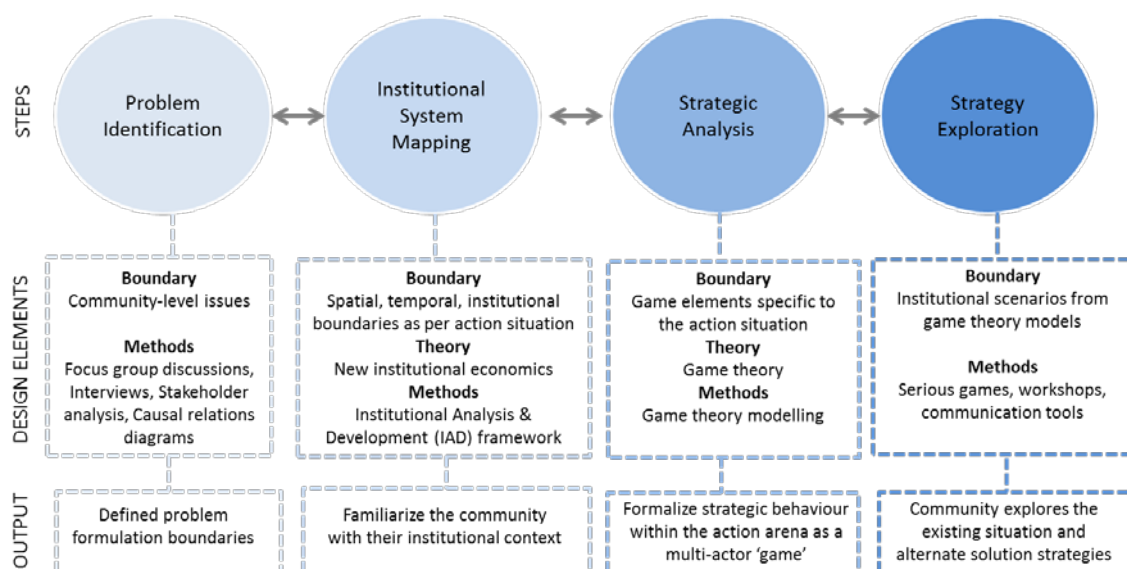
STEPS

Problem Identification

Institutional System Mapping

Strategic Analysis

Strategy Exploration

DESIGN ELEMENTS

**Boundary**
Community-level issues

**Methods**
Focus group discussions, Interviews, Stakeholder analysis, Causal relations diagrams

**Boundary**
Spatial, temporal, institutional boundaries as per action situation
**Theory**
New institutional economics
**Methods**
Institutional Analysis & Development (IAD) framework

**Boundary**
Game elements specific to the action situation
**Theory**
Game theory
**Methods**
Game theory modelling

**Boundary**
Institutional scenarios from game theory models

**Methods**
Serious games, workshops, communication tools

OUTPUT

Defined problem formulation boundaries

Familiarize the community with their institutional context

Formalize strategic behaviour within the action arena as a multi-actor 'game'

Community explores the existing situation and alternate solution strategies